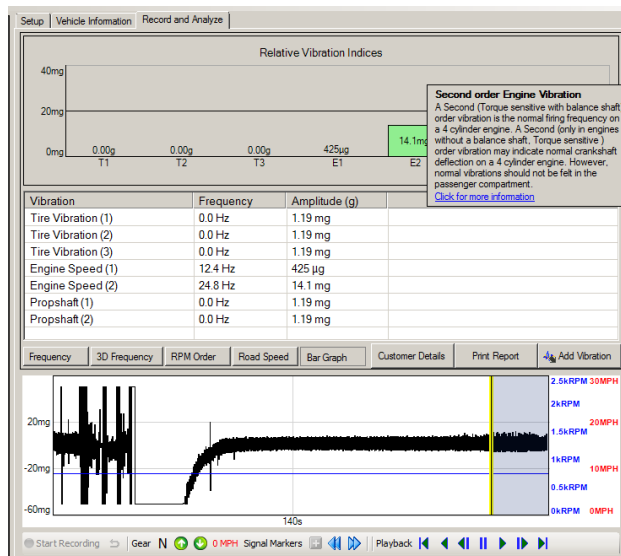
Setup | Vehicle Information | Record and Analyze

Relative Vibration Indices

40mg
20mg
0mg
0.00g T1
0.00g T2
0.00g T3
425µg E1
14.1mg E2

Second order Engine Vibration
A Second (Torque sensitive with balance shaft order vibration is the normal firing frequency on a 4 cylinder engine. A Second (only in engines without a balance shaft, Torque sensitive ) order vibration may indicate normal crankshaft deflection on a 4 cylinder engine. However, normal vibrations should not be felt in the passenger compartment.
Click for more information

| Vibration | Frequency | Amplitude (g) |
|---|---|---|
| Tire Vibration (1) | 0.0 Hz | 1.19 mg |
| Tire Vibration (2) | 0.0 Hz | 1.19 mg |
| Tire Vibration (3) | 0.0 Hz | 1.19 mg |
| Engine Speed (1) | 12.4 Hz | 425 µg |
| Engine Speed (2) | 24.8 Hz | 14.1 mg |
| Propshaft (1) | 0.0 Hz | 1.19 mg |
| Propshaft (2) | 0.0 Hz | 1.19 mg |

Frequency | 3D Frequency | RPM Order | Road Speed | Bar Graph | Customer Details | Print Report | Add Vibration

20mg
-20mg
-60mg
140s
2.5kRPM 30MPH
2kRPM
1.5kRPM 20MPH
1kRPM 10MPH
0.5kRPM
0kRPM 0MPH

Start Recording | Gear N | 0 MPH | Signal Markers | Playback